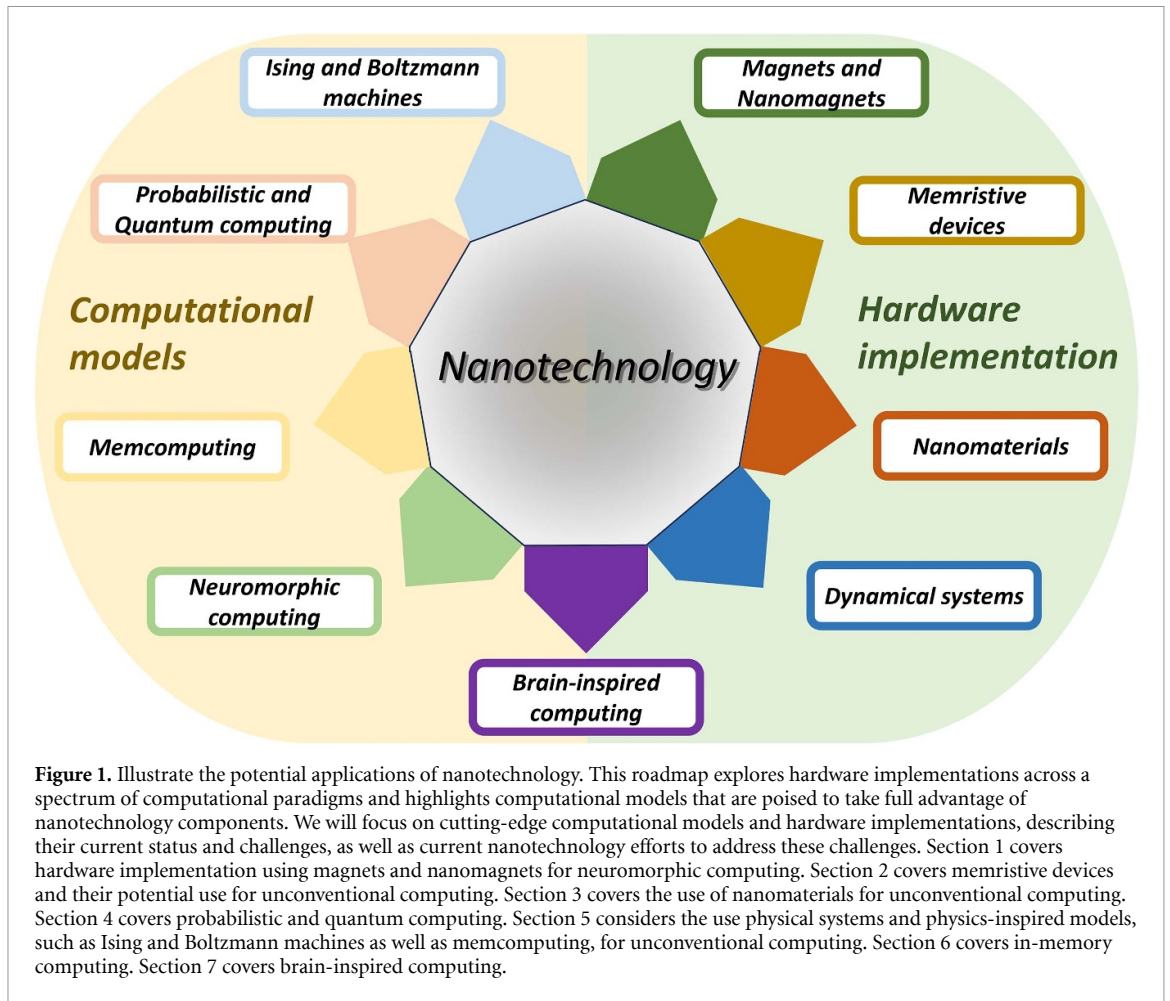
Ising and Boltzmann machines

Magnets and Nanomagnets

Probabilistic and Quantum computing

Memristive devices

Computational models

Hardware implementation

Nanotechnology

Memcomputing

Nanomaterials

Neuromorphic computing

Dynamical systems

Brain-inspired computing

**Figure 1.** Illustrate the potential applications of nanotechnology. This roadmap explores hardware implementations across a spectrum of computational paradigms and highlights computational models that are poised to take full advantage of nanotechnology components. We will focus on cutting-edge computational models and hardware implementations, describing their current status and challenges, as well as current nanotechnology efforts to address these challenges. Section 1 covers hardware implementation using magnets and nanomagnets for neuromorphic computing. Section 2 covers memristive devices and their potential use for unconventional computing. Section 3 covers the use of nanomaterials for unconventional computing. Section 4 covers probabilistic and quantum computing. Section 5 considers the use physical systems and physics-inspired models, such as Ising and Boltzmann machines as well as memcomputing, for unconventional computing. Section 6 covers in-memory computing. Section 7 covers brain-inspired computing.